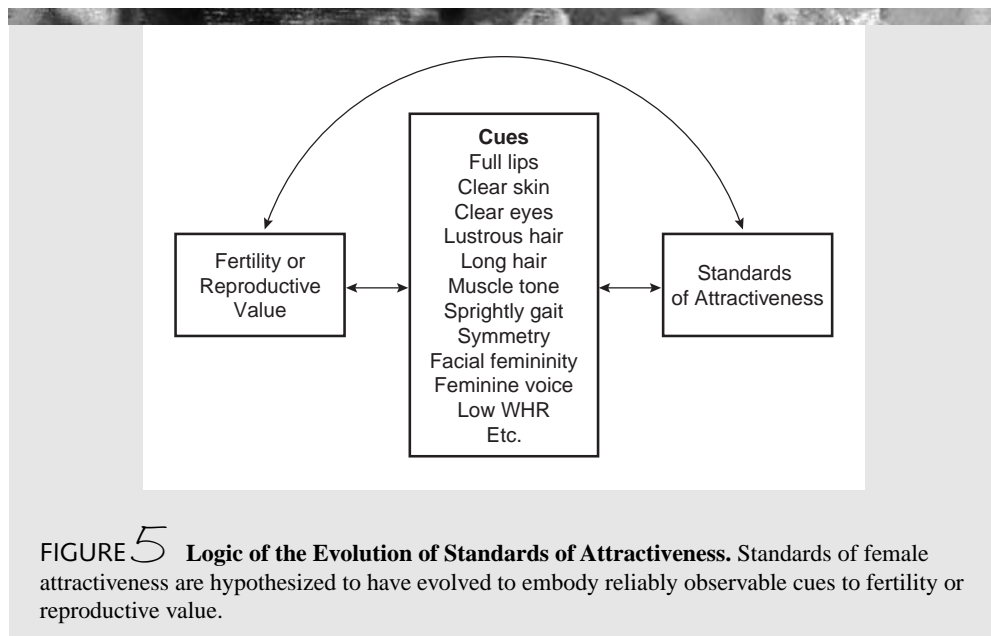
Fertility or Reproductive Value

Cues
Full lips
Clear skin
Clear eyes
Lustrous hair
Long hair
Muscle tone
Sprightly gait
Symmetry
Facial femininity
Feminine voice
Low WHR
Etc.

Standards of Attractiveness

FIGURE 5 **Logic of the Evolution of Standards of Attractiveness.** Standards of female attractiveness are hypothesized to have evolved to embody reliably observable cues to fertility or reproductive value.